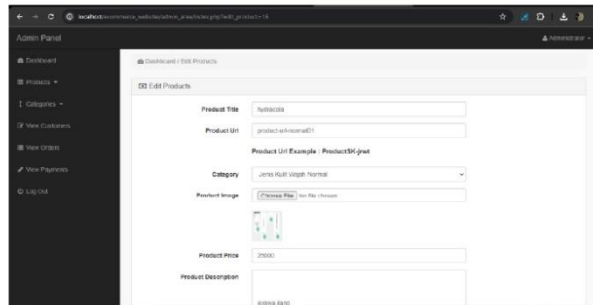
localhost/ecommerce_website/admin_area/index.php?edit_product=16

Admin Panel

Administrator

Dashboard

Products

Categories

View Customers

View Orders

View Payments

Log Out

Dashboard / Edit Products

Edit Products

Product Title

hydracola

Product Url

product-url-normal01

Product Url Example : Product5K-jeat

Category

Jenis Kulit Wajah Normal

Product Image

Choose File No file chosen

Product Price

25000

Product Description

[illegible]